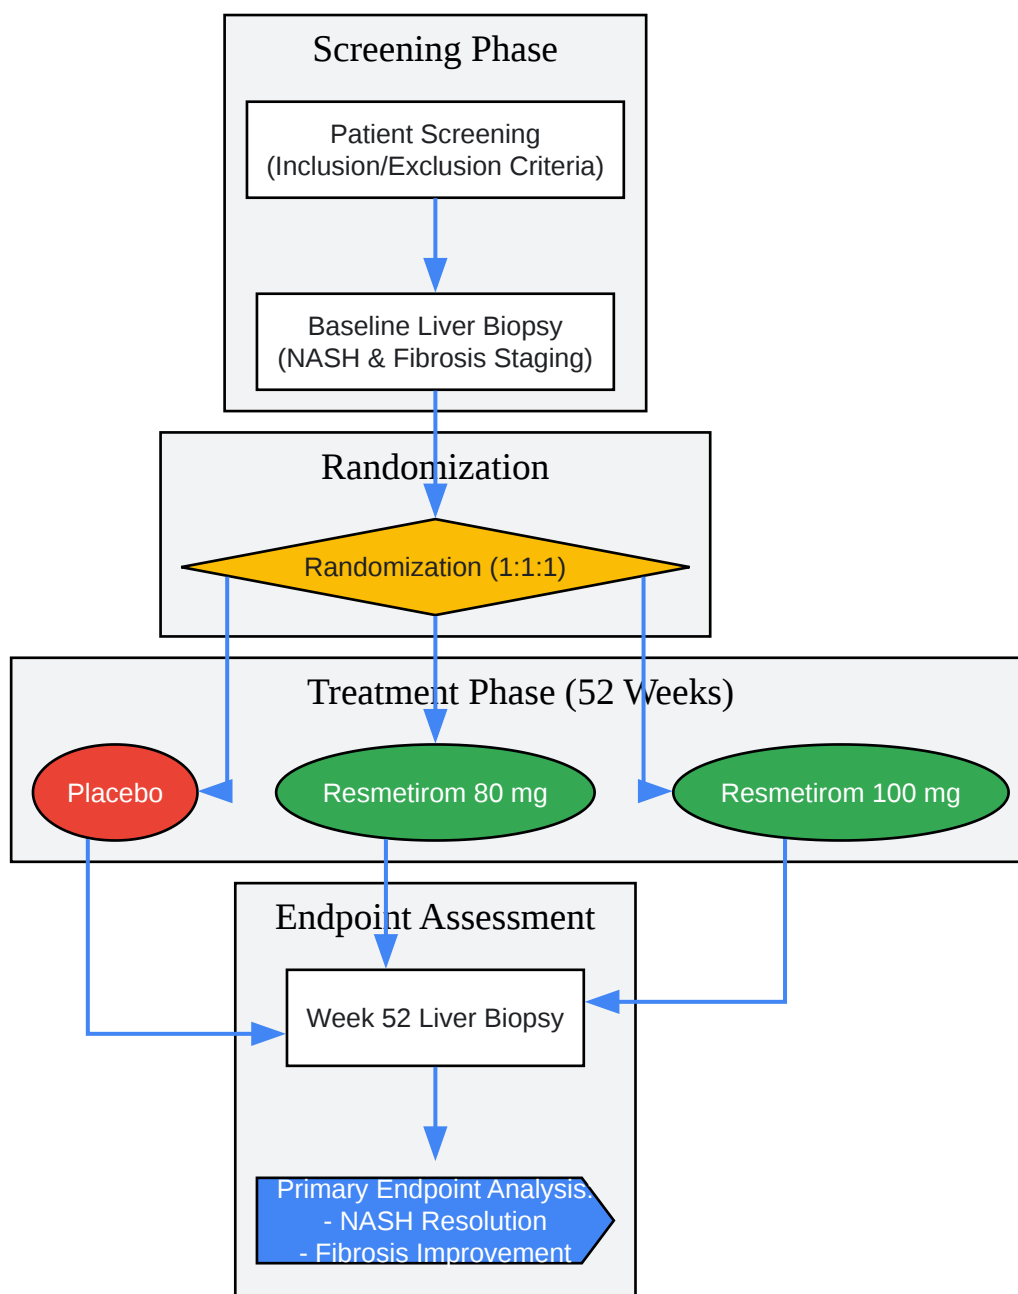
Screening Phase

Patient Screening
(Inclusion/Exclusion Criteria)

Baseline Liver Biopsy
(NASH & Fibrosis Staging)

Randomization

Randomization (1:1:1)

Treatment Phase (52 Weeks)

Placebo

Resmetirom 80 mg

Resmetirom 100 mg

Endpoint Assessment

Week 52 Liver Biopsy

Primary Endpoint Analysis:
- NASH Resolution
- Fibrosis Improvement